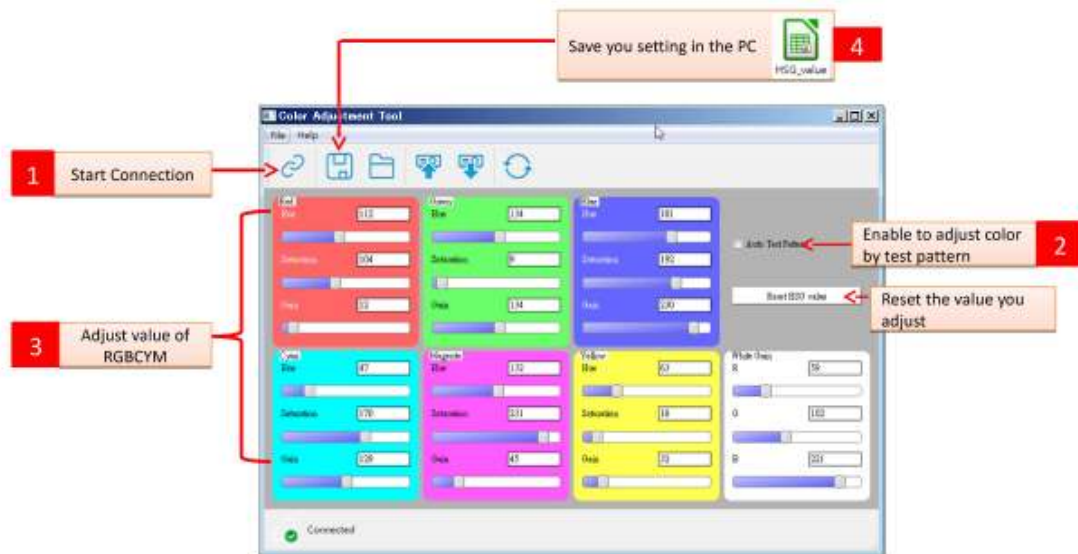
Save you setting in the PC

HSG_value

4

Color Adjustment Tool

File Help

1

Start Connection

Red
Hue 112
Saturation 104
Gain 32

Green
Hue 138
Saturation 0
Gain 134

Blue
Hue 183
Saturation 192
Gain 230

Auto Test Pattern

Enable to adjust color by test pattern

2

Reset HSG value

Reset the value you adjust

3

Adjust value of RGBCYM

Cyan
Hue 47
Saturation 170
Gain 128

Magenta
Hue 132
Saturation 231
Gain 45

Yellow
Hue 63
Saturation 16
Gain 32

White Gain
R 59
G 102
B 221

Connected